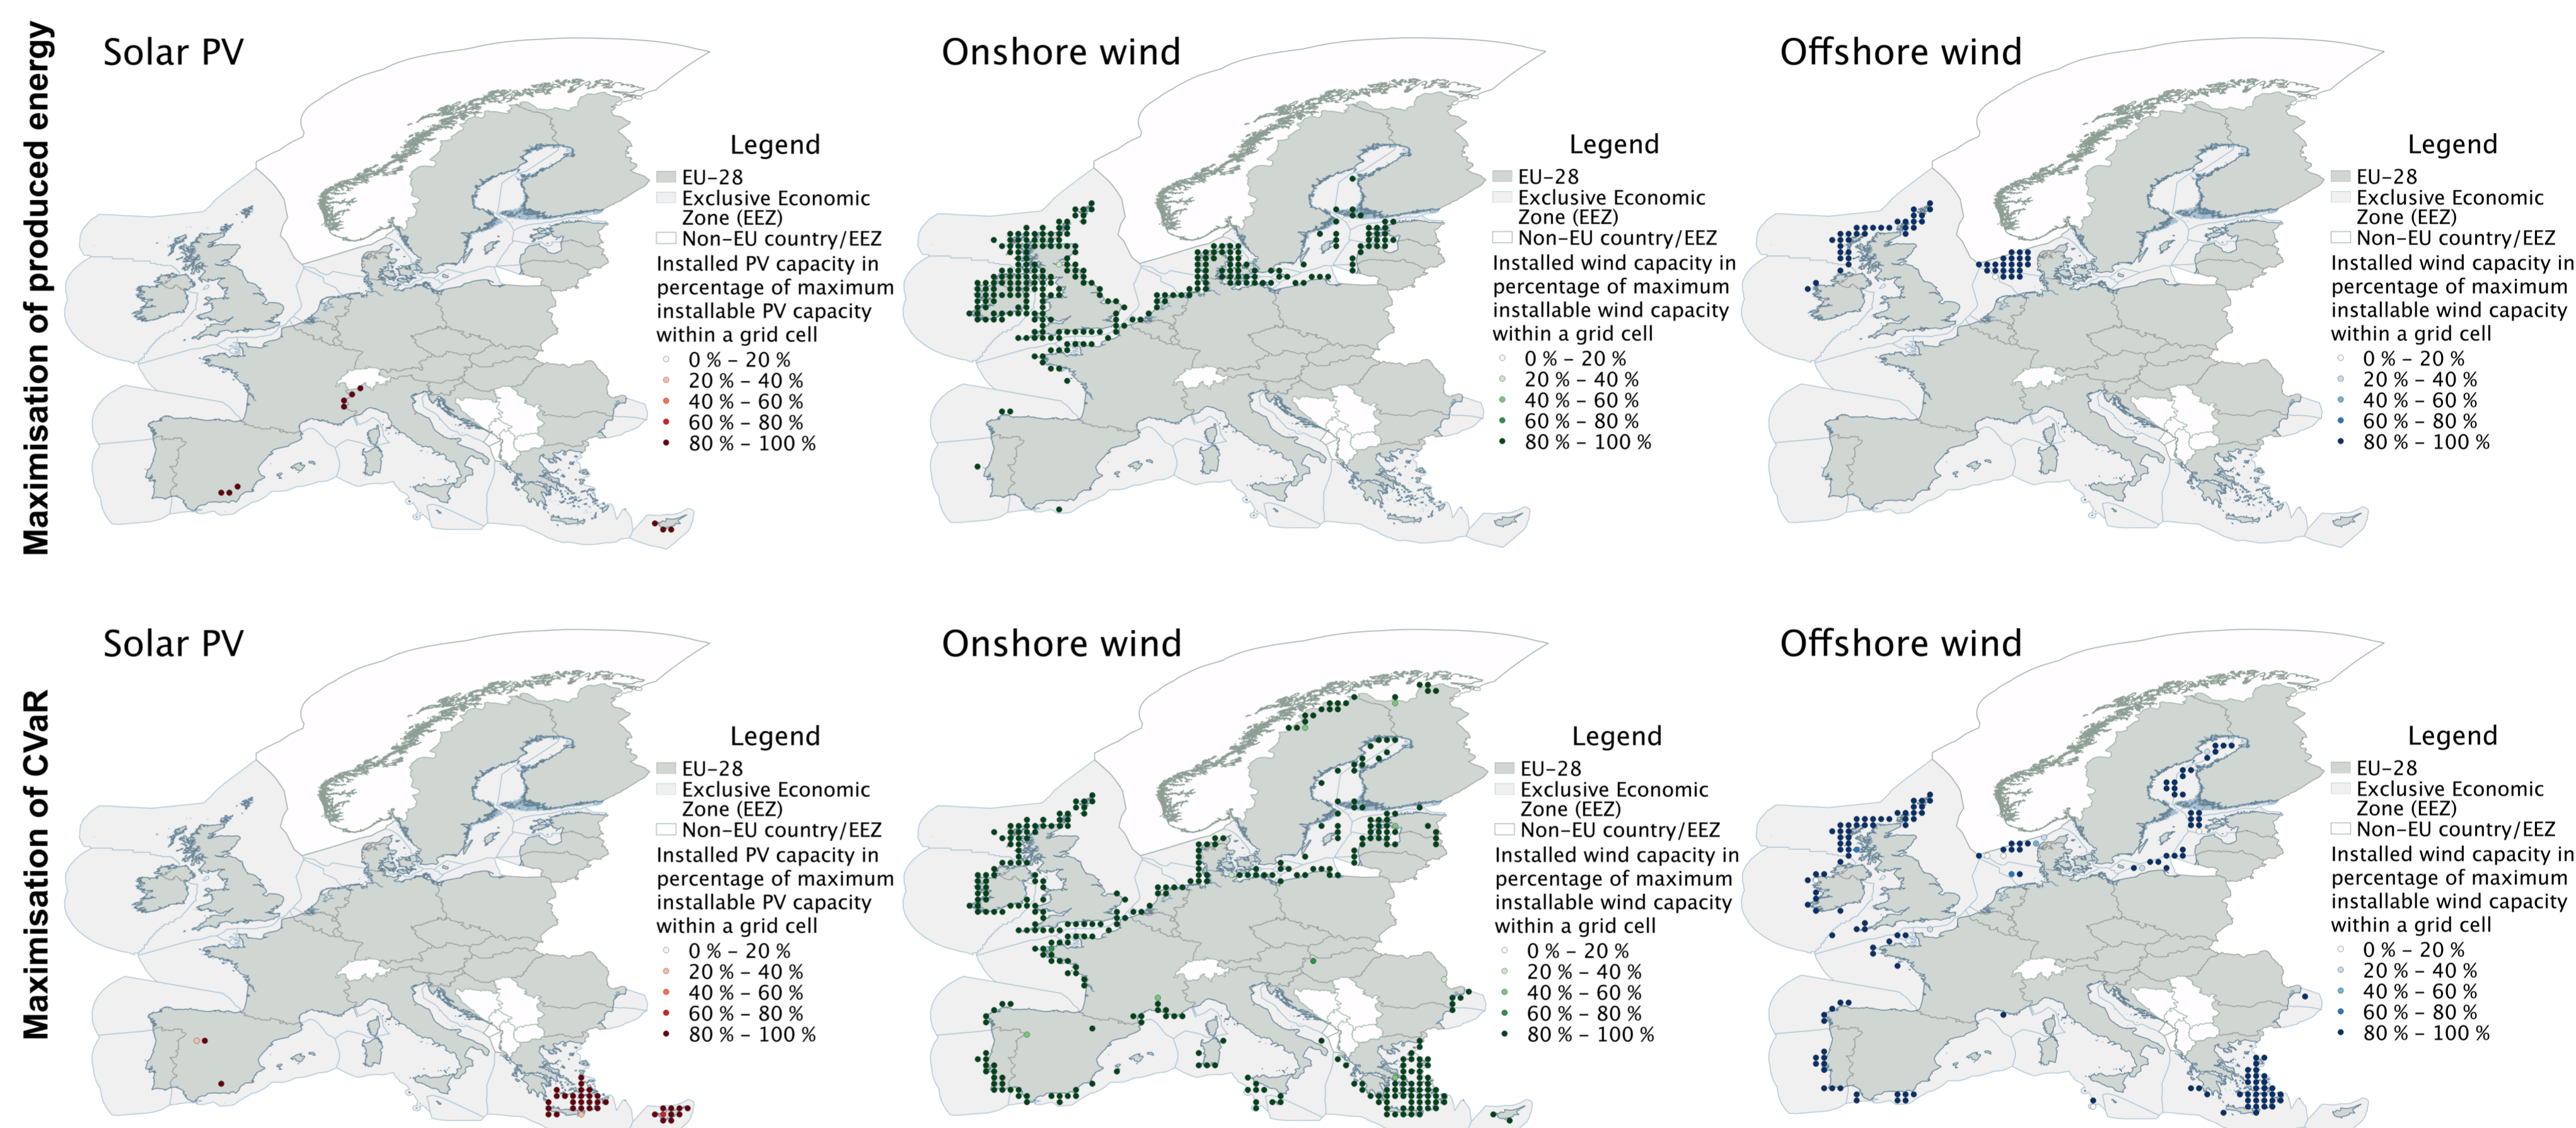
Maximisation of produced energy

Solar PV

Legend
EU–28
Exclusive Economic Zone (EEZ)
Non–EU country/EEZ
Installed PV capacity in percentage of maximum installable PV capacity within a grid cell
0 % – 20 %
20 % – 40 %
40 % – 60 %
60 % – 80 %
80 % – 100 %

Onshore wind

Legend
EU–28
Exclusive Economic Zone (EEZ)
Non–EU country/EEZ
Installed wind capacity in percentage of maximum installable wind capacity within a grid cell
0 % – 20 %
20 % – 40 %
40 % – 60 %
60 % – 80 %
80 % – 100 %

Offshore wind

Legend
EU–28
Exclusive Economic Zone (EEZ)
Non–EU country/EEZ
Installed wind capacity in percentage of maximum installable wind capacity within a grid cell
0 % – 20 %
20 % – 40 %
40 % – 60 %
60 % – 80 %
80 % – 100 %

Maximisation of CVaR

Solar PV

Legend
EU–28
Exclusive Economic Zone (EEZ)
Non–EU country/EEZ
Installed PV capacity in percentage of maximum installable PV capacity within a grid cell
0 % – 20 %
20 % – 40 %
40 % – 60 %
60 % – 80 %
80 % – 100 %

Onshore wind

Legend
EU–28
Exclusive Economic Zone (EEZ)
Non–EU country/EEZ
Installed wind capacity in percentage of maximum installable wind capacity within a grid cell
0 % – 20 %
20 % – 40 %
40 % – 60 %
60 % – 80 %
80 % – 100 %

Offshore wind

Legend
EU–28
Exclusive Economic Zone (EEZ)
Non–EU country/EEZ
Installed wind capacity in percentage of maximum installable wind capacity within a grid cell
0 % – 20 %
20 % – 40 %
40 % – 60 %
60 % – 80 %
80 % – 100 %